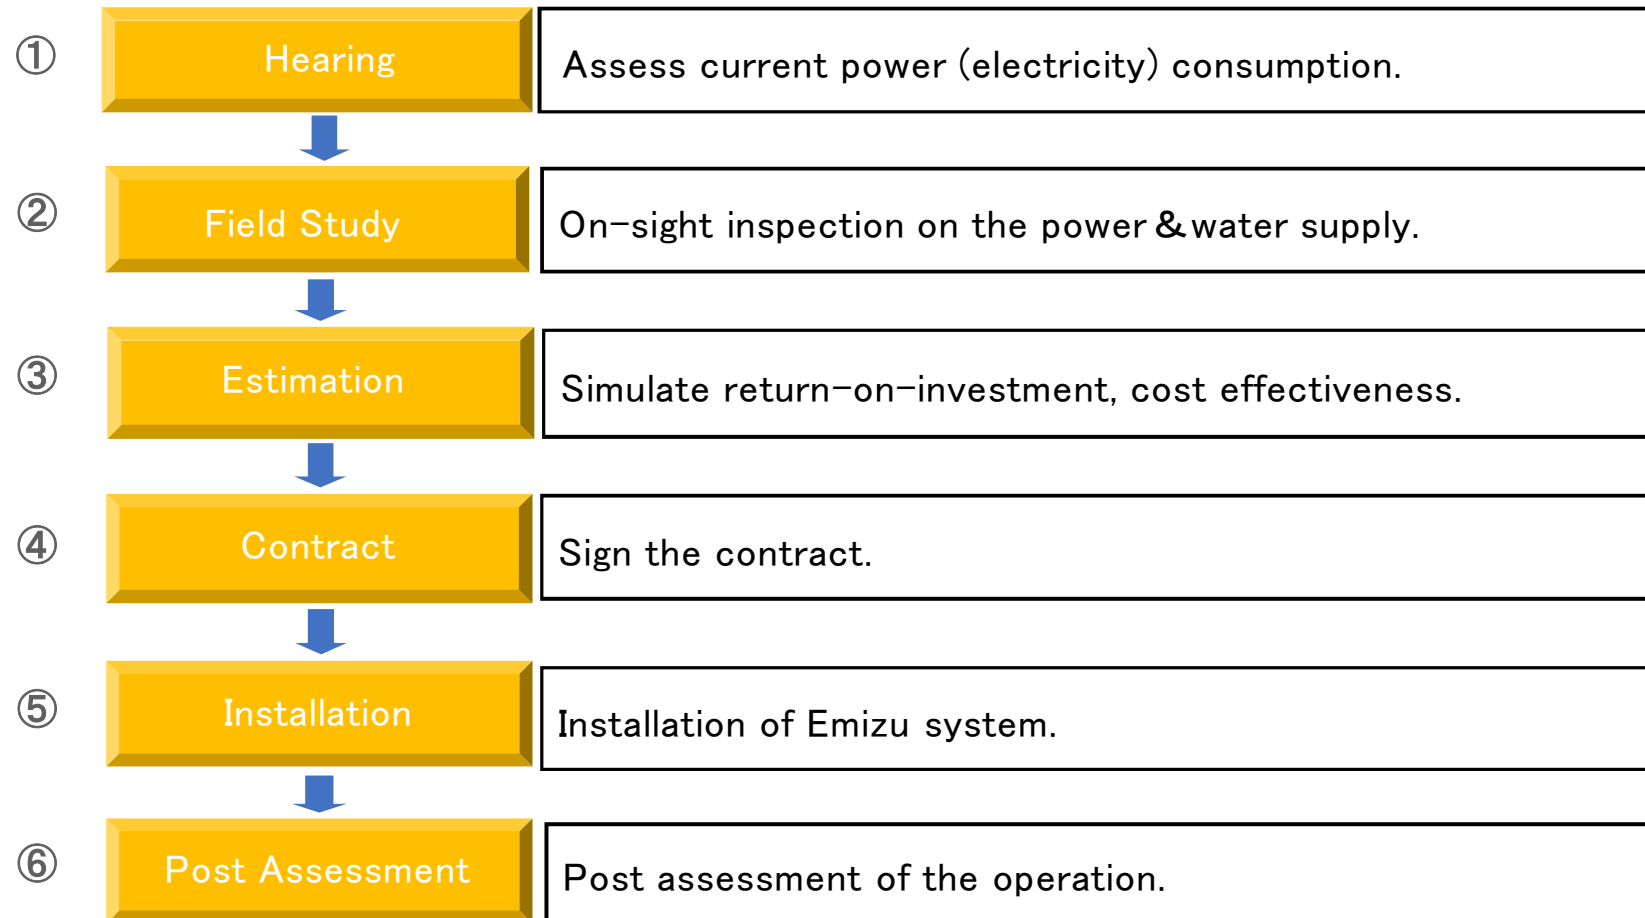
① Hearing
Assess current power (electricity) consumption.

② Field Study
On-sight inspection on the power & water supply.

③ Estimation
Simulate return-on-investment, cost effectiveness.

④ Contract
Sign the contract.

⑤ Installation
Installation of Emizu system.

⑥ Post Assessment
Post assessment of the operation.